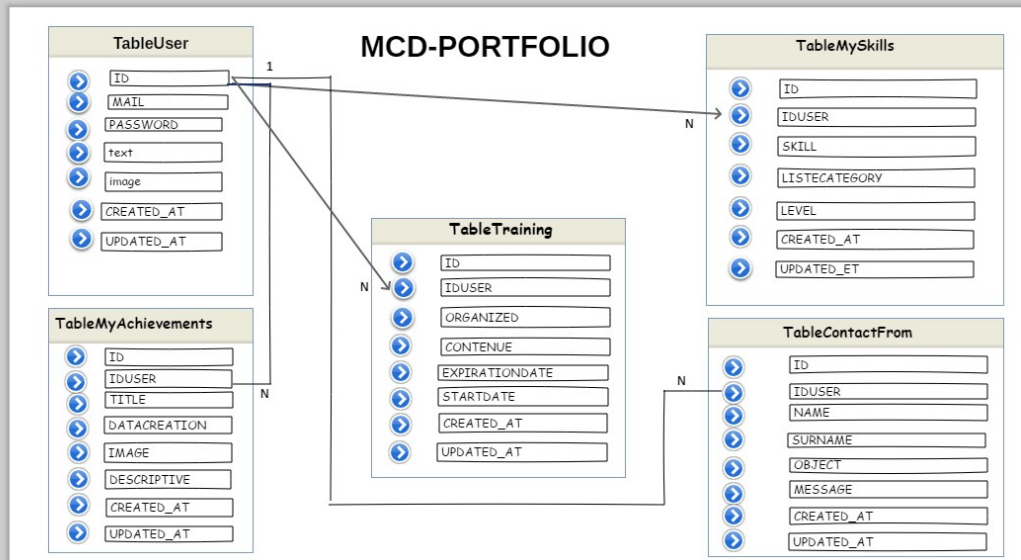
MCD-PORTFOLIO

TableUser
ID
MAIL
PASSWORD
text
image
CREATED_AT
UPDATED_AT

1

TableMySkills
N
ID
IDUSER
SKILL
LISTECATEGORY
LEVEL
CREATED_AT
UPDATED_ET

TableTraining
ID
N
IDUSER
ORGANIZED
CONTENUE
EXPIRATIONDATE
STARTDATE
CREATED_AT
UPDATED_AT

TableMyAchievements
ID
IDUSER
N
TITLE
DATACREATION
IMAGE
DESCRIPTIVE
CREATED_AT
UPDATED_AT

TableContactFrom
ID
N
IDUSER
NAME
SURNAME
OBJECT
MESSAGE
CREATED_AT
UPDATED_AT